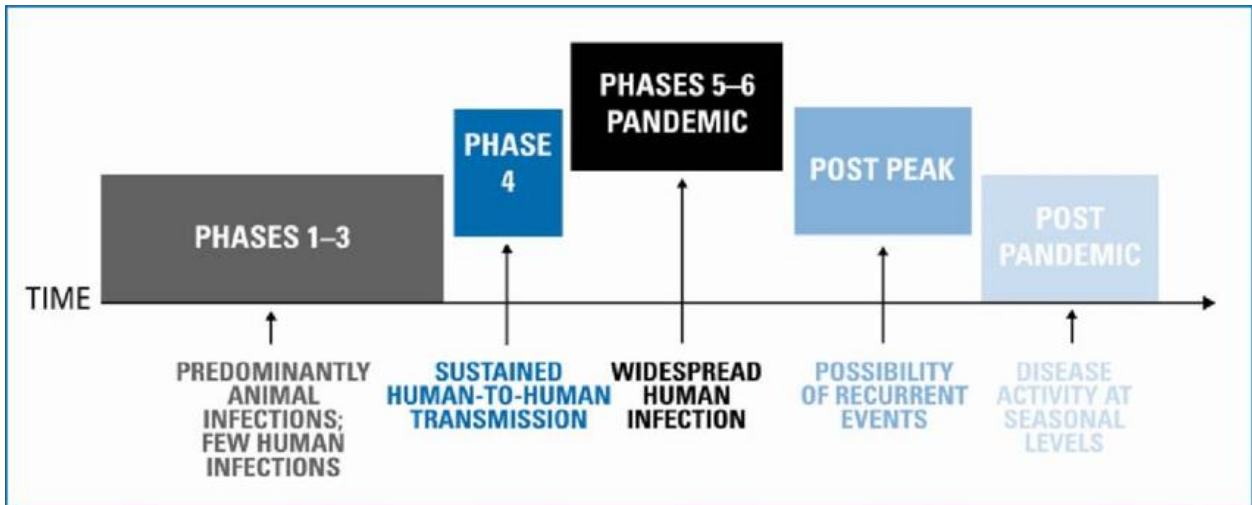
PHASES 1–3

PHASE 4

PHASES 5–6 PANDEMIC

POST PEAK

POST PANDEMIC

TIME

PREDOMINANTLY ANIMAL INFECTIONS; FEW HUMAN INFECTIONS

SUSTAINED HUMAN-TO-HUMAN TRANSMISSION

WIDESPREAD HUMAN INFECTION

POSSIBILITY OF RECURRENT EVENTS

DISEASE ACTIVITY AT SEASONAL LEVELS